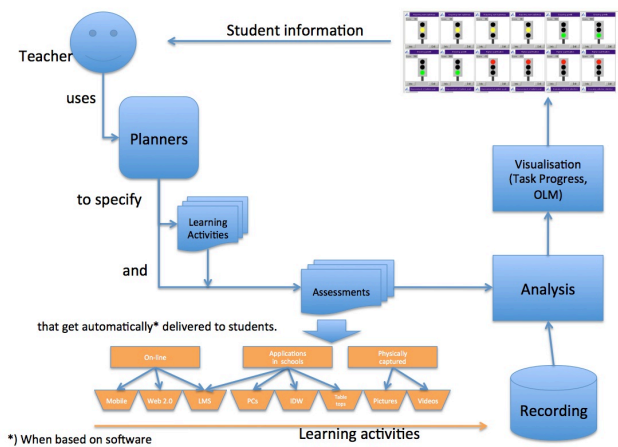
Student information

Teacher

uses

Planners

to specify

Learning Activities

and

Assessments

Visualisation (Task Progress, OLM)

Analysis

that get automatically* delivered to students.

On-line

Applications in schools

Physically captured

Mobile

Web 2.0

LMS

PCs

IDW

Table tops

Pictures

Videos

Recording

*) When based on software

Learning activities